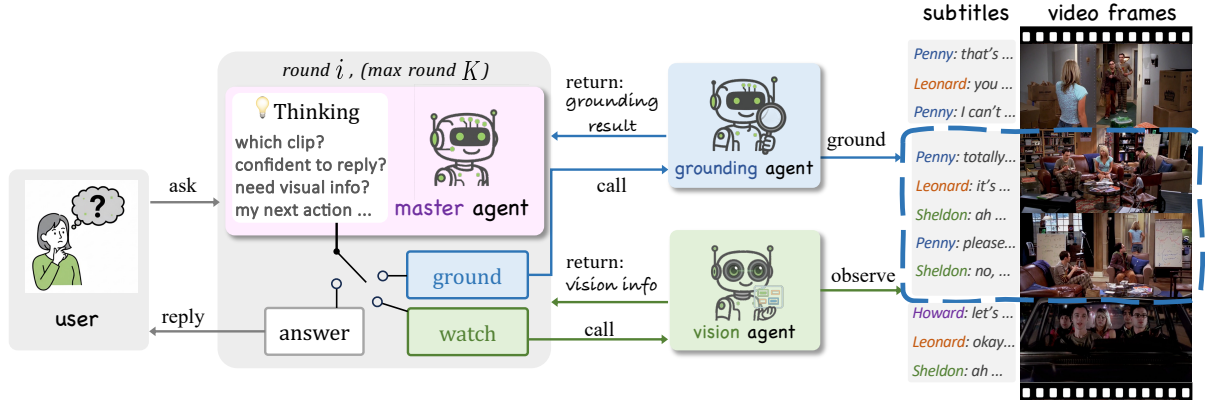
subtitles video frames

round $i$ , (max round $K$)

Thinking
which clip?
confident to reply?
need visual info?
my next action ...

master agent

return: grounding result

call

grounding agent

ground

return: vision info

call

vision agent

observe

ask

user

reply

answer

ground

watch

Penny: that's ...
Leonard: you ...
Penny: I can't ...
Penny: totally...
Leonard: it's ...
Sheldon: ah ...
Penny: please...
Sheldon: no, ...
Howard: let's ...
Leonard: okay...
Sheldon: ah ...